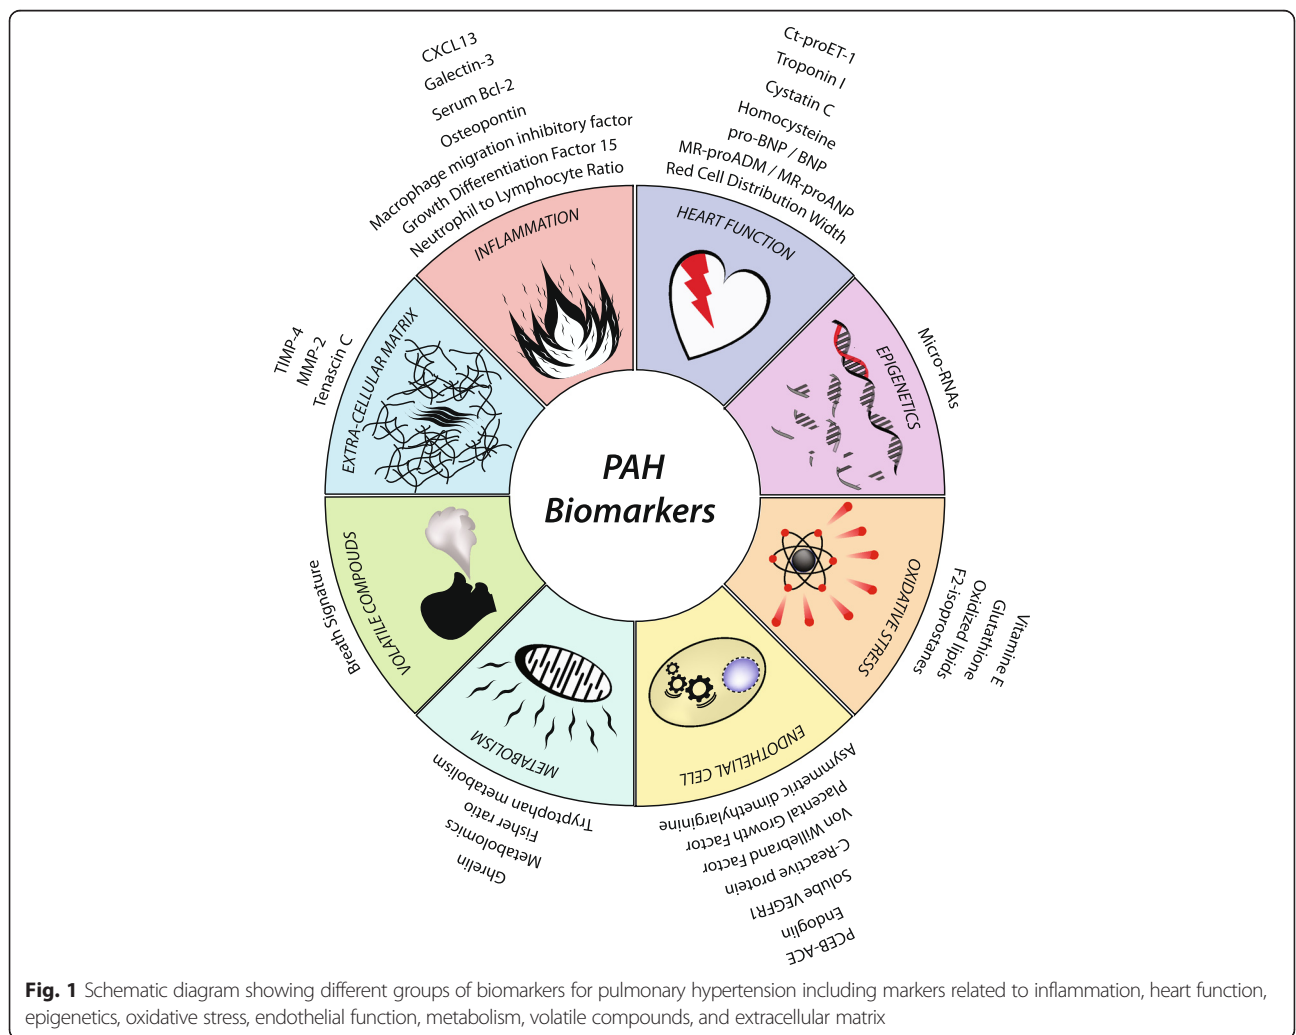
CXCL13
Galectin-3
Serum Bcl-2
Osteopontin
Macrophage migration inhibitory factor
Growth Differentiation Factor 15
Neutrophil to Lymphocyte Ratio

INFLAMMATION

Ct-proET-1
Troponin I
Cystatin C
Homocysteine
pro-BNP / BNP
MR-proADM / MR-proANP
Red Cell Distribution Width

HEART FUNCTION

Micro-RNAs

EPIGENETICS

Vitamine E
Glutathione
Oxidized lipids
F2-isoprostanes

OXIDATIVE STRESS

Asymmetric dimethylarginine
Placental Growth Factor
Von Willebrand Factor
C-Reactive protein
Solube VEGFR1
Endoglin
PCEB-ACE

ENDOTHELIAL CELL

Tryptophan metabolism
Fisher ratio
Metabolomics
Ghrelin

METABOLISM

Breath Signature

VOLATILE COMPOUNDS

TIMP-4
MMP-2
Tenascin C

EXTRA-CELLULAR MATRIX

PAH
Biomarkers

Fig. 1 Schematic diagram showing different groups of biomarkers for pulmonary hypertension including markers related to inflammation, heart function, epigenetics, oxidative stress, endothelial function, metabolism, volatile compounds, and extracellular matrix